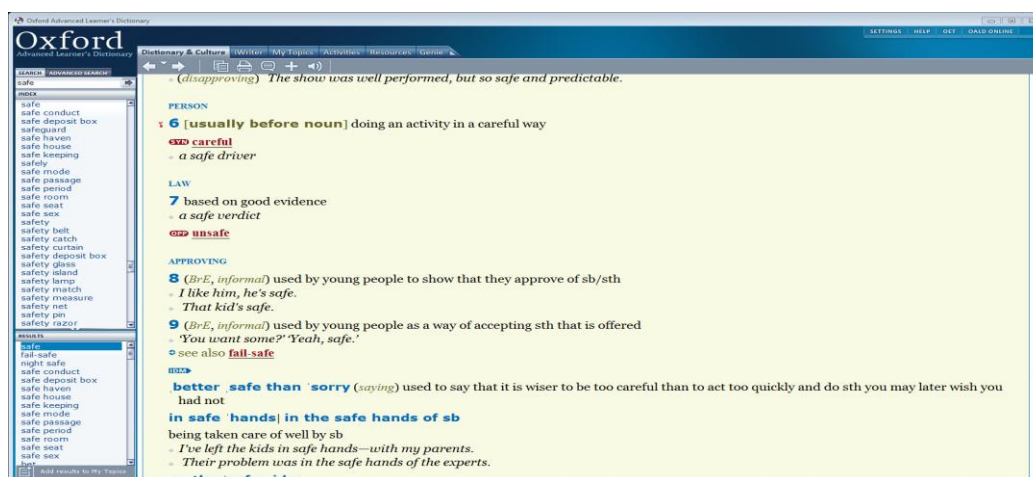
Oxford Advanced Learner's Dictionary

Oxford
Advanced Learner's Dictionary

SETTINGS HELP GET OALD ONLINE

Dictionary & Culture iWriter My Topics Activities Resources Genie

SEARCH ADVANCED SEARCH

safe

INDEX

safe
safe conduct
safe deposit box
safeguard
safe haven
safe house
safe keeping
safely
safe mode
safe passage
safe period
safe room
safe seat
safe sex
safety
safety belt
safety catch
safety curtain
safety deposit box
safety glass
safety island
safety lamp
safety match
safety measure
safety net
safety pin
safety razor

RESULTS

safe
fail-safe
night safe
safe conduct
safe deposit box
safe haven
safe house
safe keeping
safe mode
safe passage
safe period
safe room
safe seat
safe sex
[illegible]

Add results to My Topics

(disapproving) The show was well performed, but so safe and predictable.

PERSON

6 [usually before noun] doing an activity in a careful way

SYN careful

a safe driver

LAW

7 based on good evidence

a safe verdict

OPP unsafe

APPROVING

8 (BrE, informal) used by young people to show that they approve of sb/sth

I like him, he's safe.

That kid's safe.

9 (BrE, informal) used by young people as a way of accepting sth that is offered

'You want some?' 'Yeah, safe.'

see also fail-safe

IDM

better ˌsafe than ˈsorry (saying) used to say that it is wiser to be too careful than to act too quickly and do sth you may later wish you had not

in safe ˈhands| in the safe hands of sb

being taken care of well by sb

I've left the kids in safe hands—with my parents.

Their problem was in the safe hands of the experts.